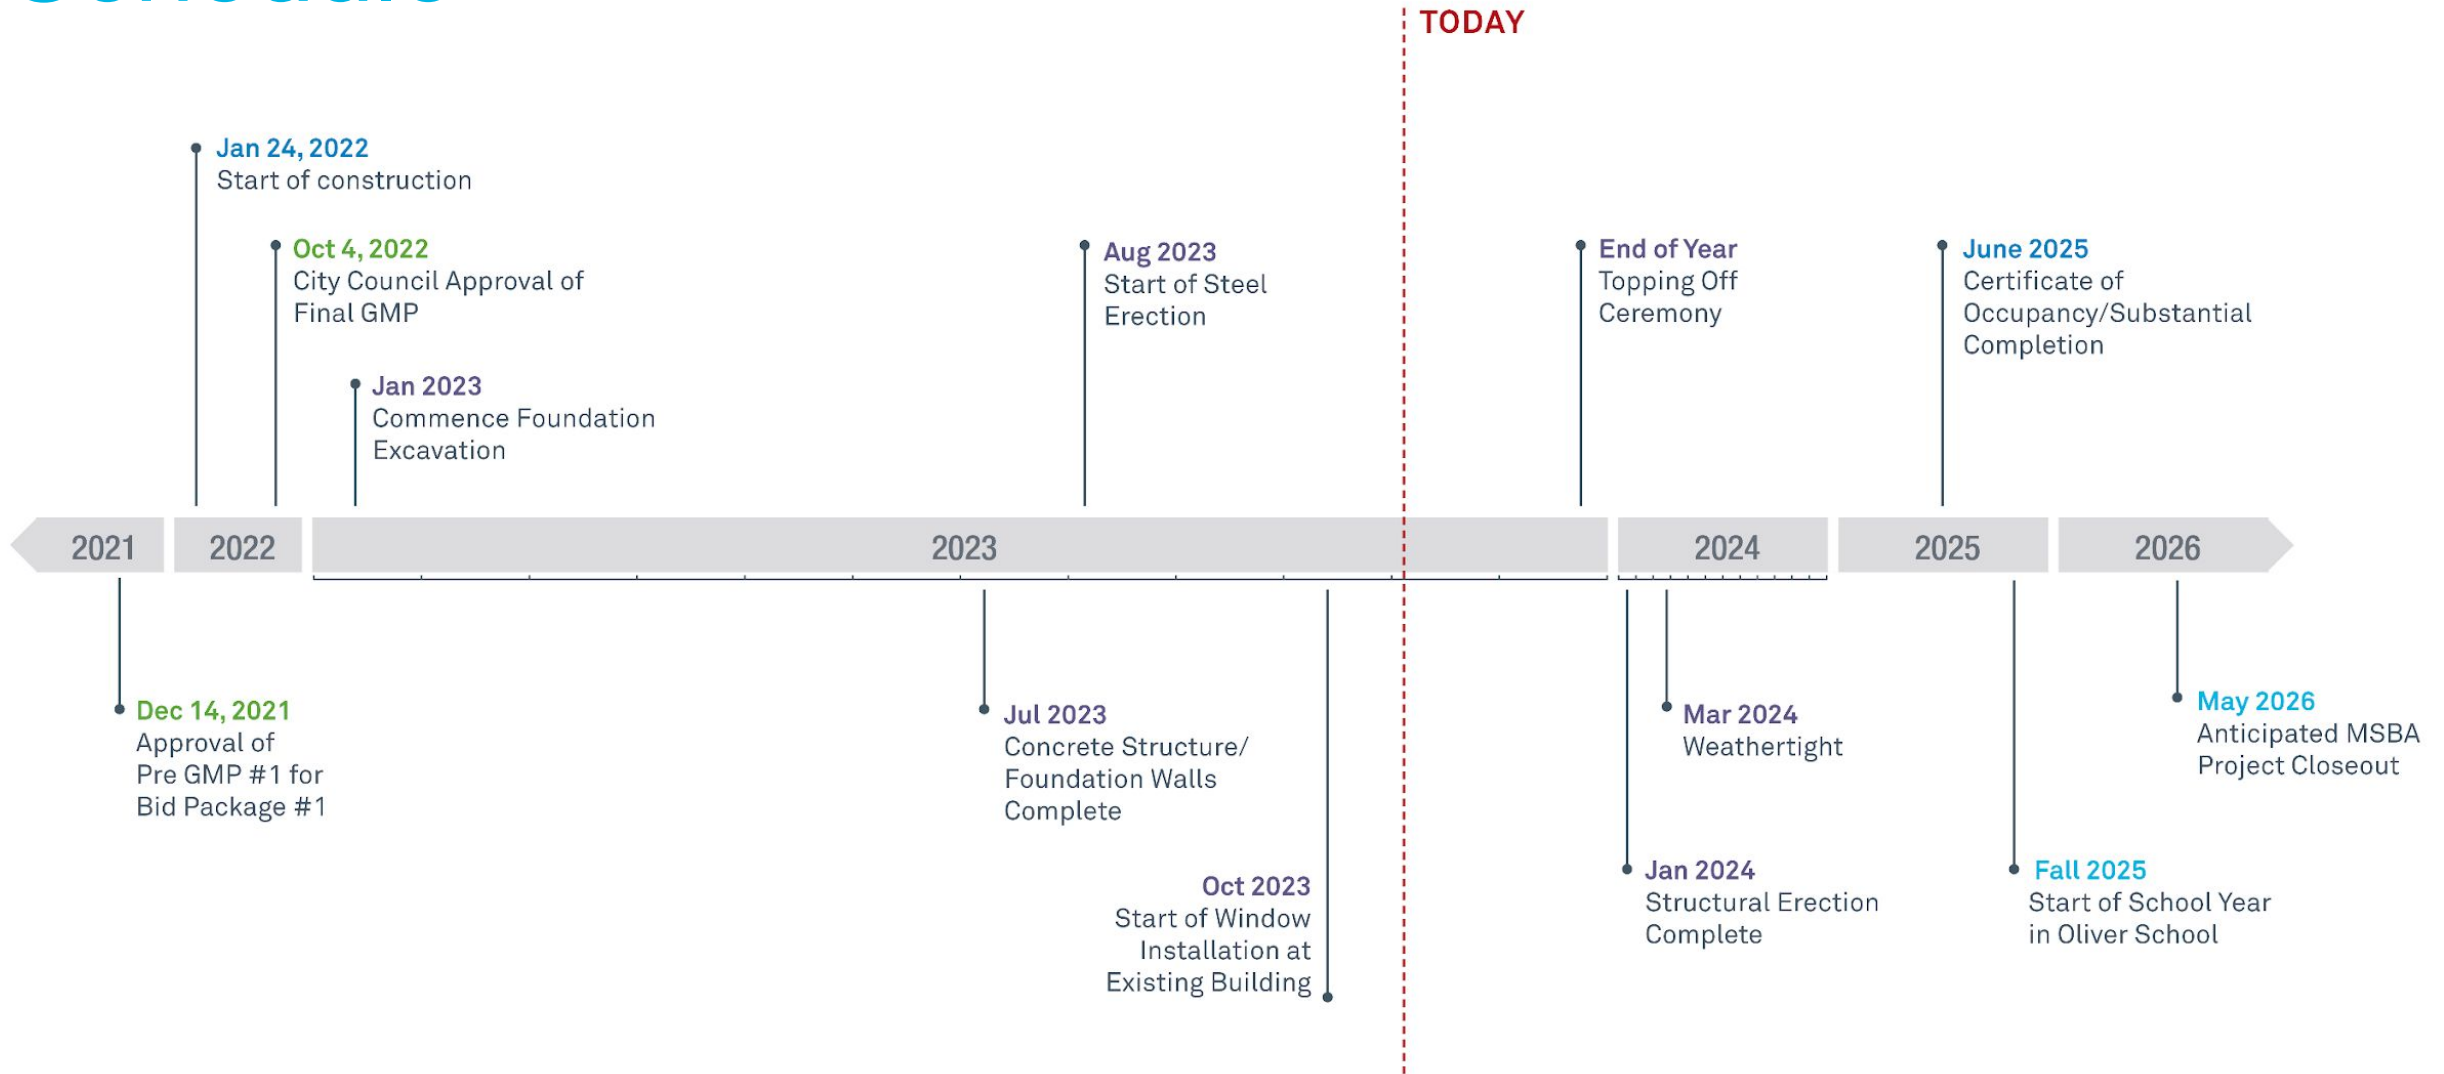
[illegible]

TODAY

Jan 24, 2022
Start of construction

Oct 4, 2022
City Council Approval of Final GMP

Jan 2023
Commence Foundation Excavation

Aug 2023
Start of Steel Erection

End of Year
Topping Off Ceremony

June 2025
Certificate of Occupancy/Substantial Completion

2021 2022 2023 2024 2025 2026

Dec 14, 2021
Approval of Pre GMP #1 for Bid Package #1

Jul 2023
Concrete Structure/ Foundation Walls Complete

Oct 2023
Start of Window Installation at Existing Building

Mar 2024
Weathertight

Jan 2024
Structural Erection Complete

Fall 2025
Start of School Year in Oliver School

May 2026
Anticipated MSBA Project Closeout